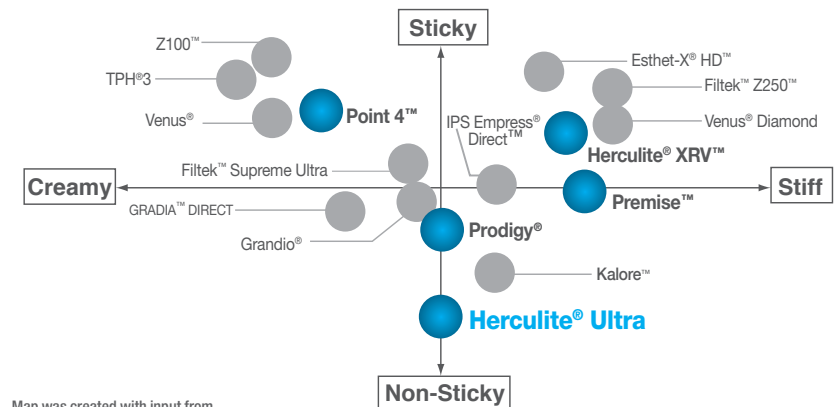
Sticky

Z100™

TPH®3

Venus®

Point 4™

Esthet-X® HD™

Filtek™ Z250™

Venus® Diamond

IPS Empress® Direct™

Herculite® XRV™

Filtek™ Supreme Ultra

Creamy

Stiff

Premise™

GRADIA™ DIRECT

Grandio®

Prodigy®

Kalore™

Herculite® Ultra

Non-Sticky

Map was created with input from